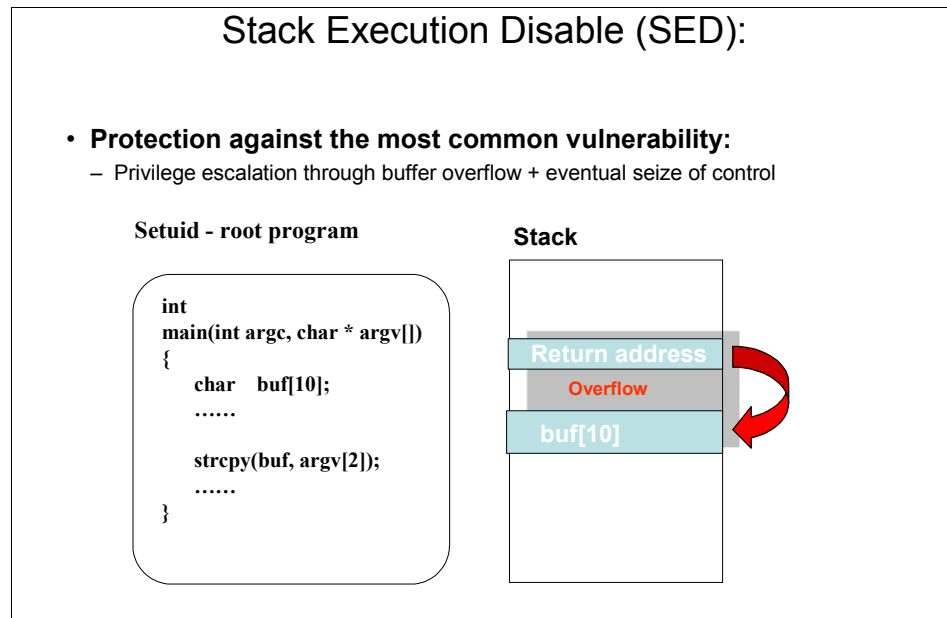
Stack Execution Disable (SED):

• **Protection against the most common vulnerability:**
– Privilege escalation through buffer overflow + eventual seize of control

**Setuid - root program**

```
int
main(int argc, char * argv[])
{
    char    buf[10];
    ……

    strcpy(buf, argv[2]);
    ……
}
```

**Stack**

Return address

Overflow

buf[10]